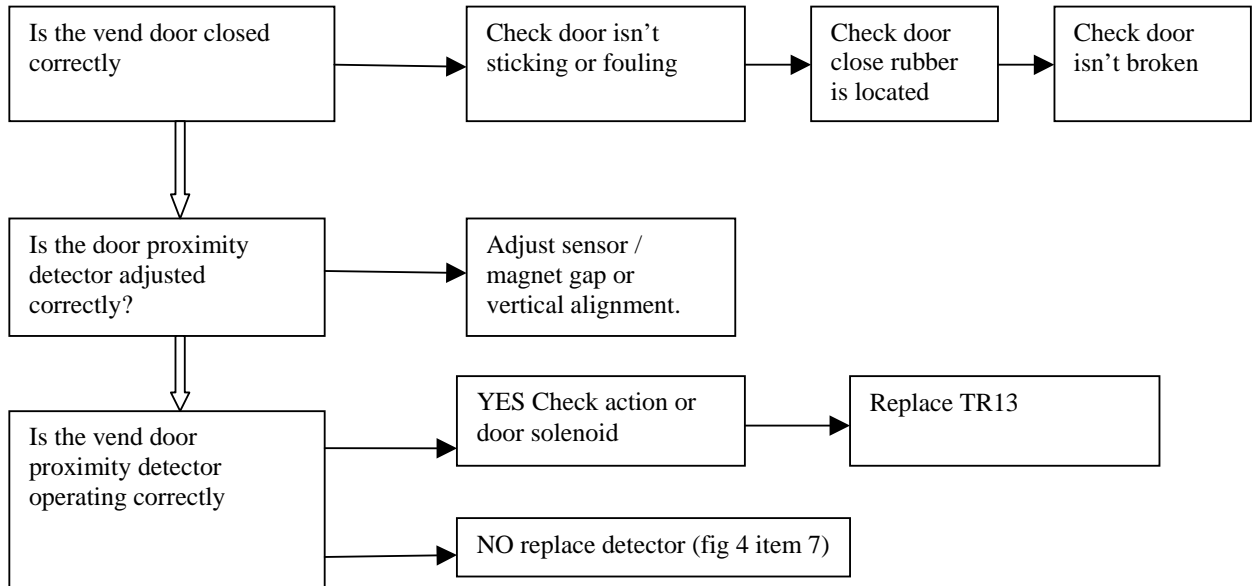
Is the vend door closed correctly

Check door isn't sticking or fouling

Check door close rubber is located

Check door isn't broken

Is the door proximity detector adjusted correctly?

Adjust sensor / magnet gap or vertical alignment.

Is the vend door proximity detector operating correctly

YES Check action or door solenoid

Replace TR13

NO replace detector (fig 4 item 7)